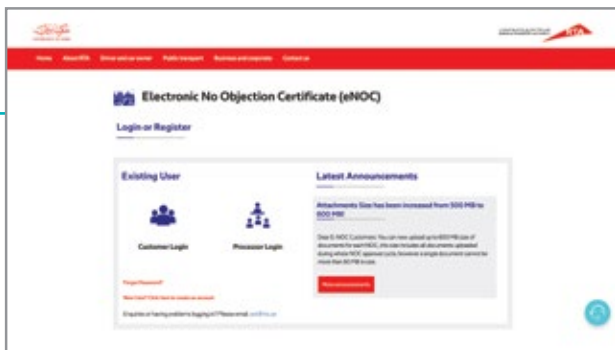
Home About RTA Driver and car owner Public transport Business and corporate Contact us

Electronic No Objection Certificate (eNOC)

Login or Register

Existing User

Customer Login

Processor Login

Forgot Password?

New User? Click here to create an account

Enquiries or having problems logging in? Please email: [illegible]

Latest Announcements

Attachments Size has been increased from 500 MB to 600 MB!

Dear E-NOC Customers: You can now upload up to 600 MB size of documents for each NOC, this size includes all documents uploaded during whole NOC approval cycle, however a single document cannot be more than 50 MB in size.

More announcements